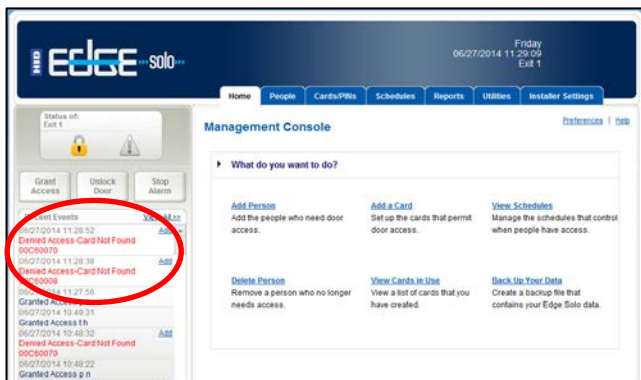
HID EDGE solo

Friday
06/27/2014 11:29:09
Exit 1

Home | People | Cards/PINs | Schedules | Reports | Utilities | Installer Settings

Status of:
Exit 1

Grant Access | Unlock Door | Stop Alarm

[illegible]cent Events View All>>

06/27/2014 11:28:52 Add
Denied Access-Card Not Found
00C60070
06/27/2014 11:28:38 Add
Denied Access-Card Not Found
00C60008
06/27/2014 11:27:56
Granted Access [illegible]
06/27/2014 10:49:31
Granted Access t h
06/27/2014 10:48:32 Add
Denied Access-Card Not Found
00C60070
06/27/2014 10:48:22
Granted Access p n

Management Console

Preferences | Help

What do you want to do?

Add Person
Add the people who need door access.

Add a Card
Set up the cards that permit door access.

View Schedules
Manage the schedules that control when people have access.

Delete Person
Remove a person who no longer needs access.

View Cards in Use
View a list of cards that you have created.

Back Up Your Data
Create a backup file that contains your Edge Solo data.